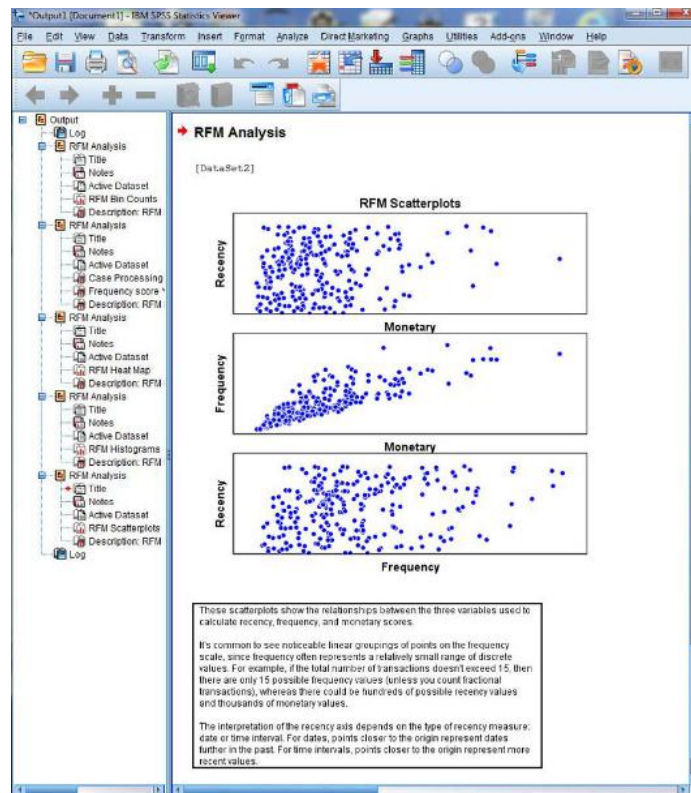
*Output1 [Document1] - IBM SPSS Statistics Viewer

File Edit View Data Transform Insert Format Analyze Direct Marketing Graphs Utilities Add-ons Window Help

Output
Log
RFM Analysis
Title
Notes
Active Dataset
RFM Bin Counts
Description: RFM
RFM Analysis
Title
Notes
Active Dataset
Case Processing
Frequency score *
Description: RFM
RFM Analysis
Title
Notes
Active Dataset
RFM Heat Map
Description: RFM
RFM Analysis
Title
Notes
Active Dataset
RFM Histograms
Description: RFM
RFM Analysis
Title
Notes
Active Dataset
RFM Scatterplots
Description: RFM
Log

RFM Analysis

[DataSet2]

RFM Scatterplots

Recency
Monetary
Frequency
Monetary
Recency
Frequency

These scatterplots show the relationships between the three variables used to calculate recency, frequency, and monetary scores.

It's common to see noticeable linear groupings of points on the frequency scale, since frequency often represents a relatively small range of discrete values. For example, if the total number of transactions doesn't exceed 15, then there are only 15 possible frequency values (unless you count fractional transactions), whereas there could be hundreds of possible recency values and thousands of monetary values.

The interpretation of the recency axis depends on the type of recency measure: date or time interval. For dates, points closer to the origin represent dates further in the past. For time intervals, points closer to the origin represent more recent values.